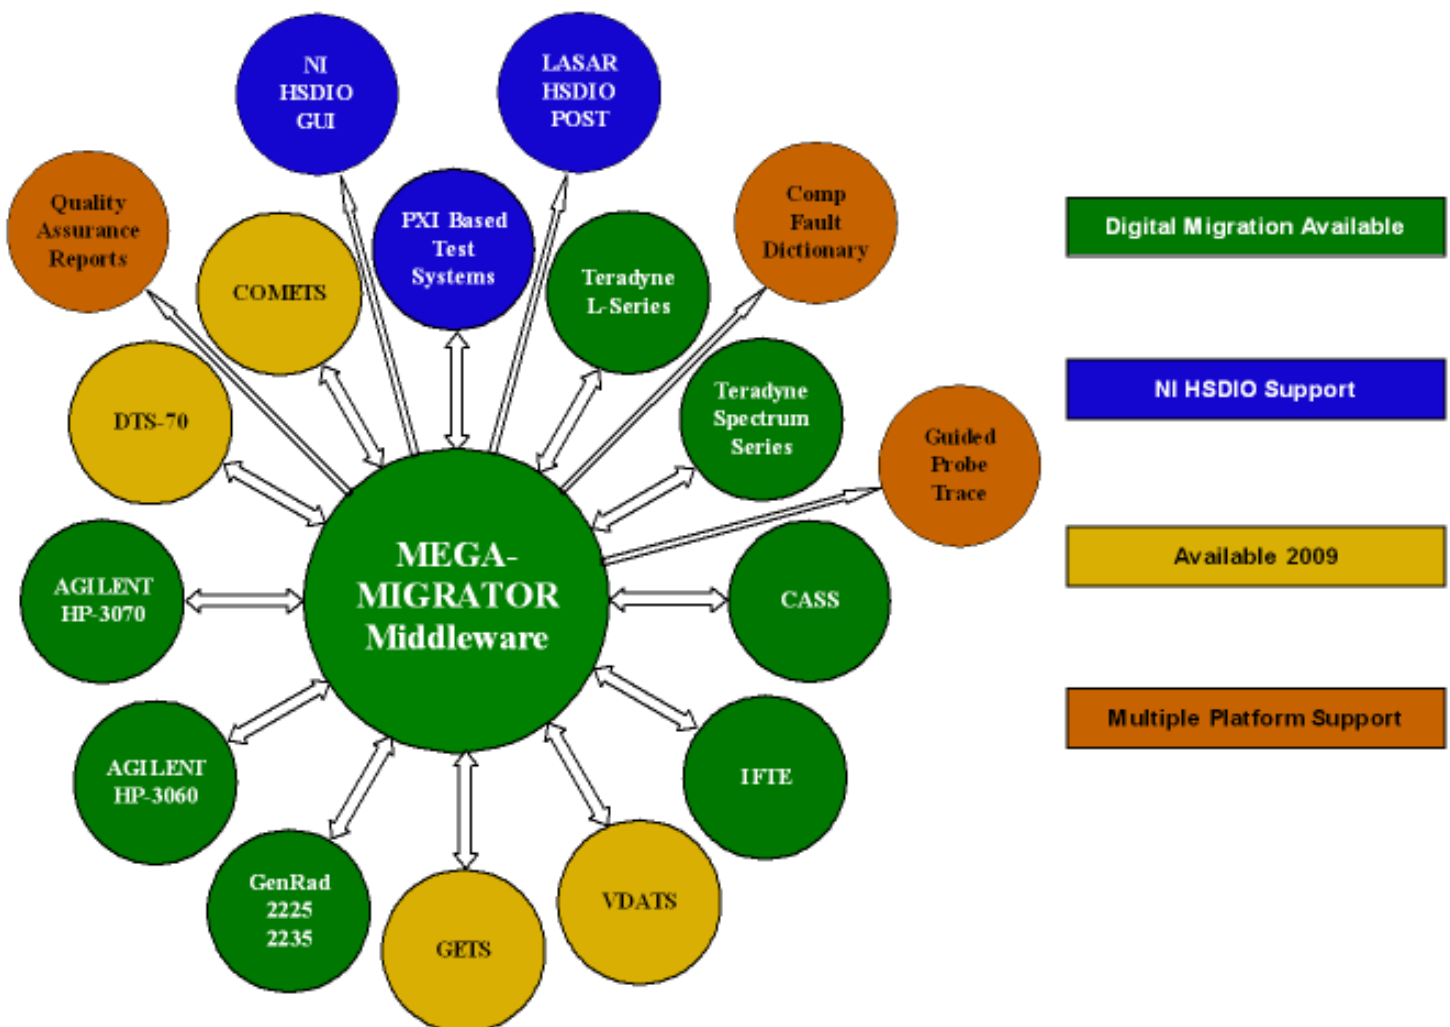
NI HSDIO GUI

LASAR HSDIO POST

Quality Assurance Reports

COMETS

PXI Based Test Systems

Teradyne L-Series

Comp Fault Dictionary

DTS-70

Teradyne Spectrum Series

Guided Probe Trace

AGILENT HP-3070

MEGA-MIGRATOR Middleware

CASS

AGILENT HP-3060

IFTE

GenRad 2225 2235

GETS

VDATS

Digital Migration Available

NI HSDIO Support

Available 2009

Multiple Platform Support